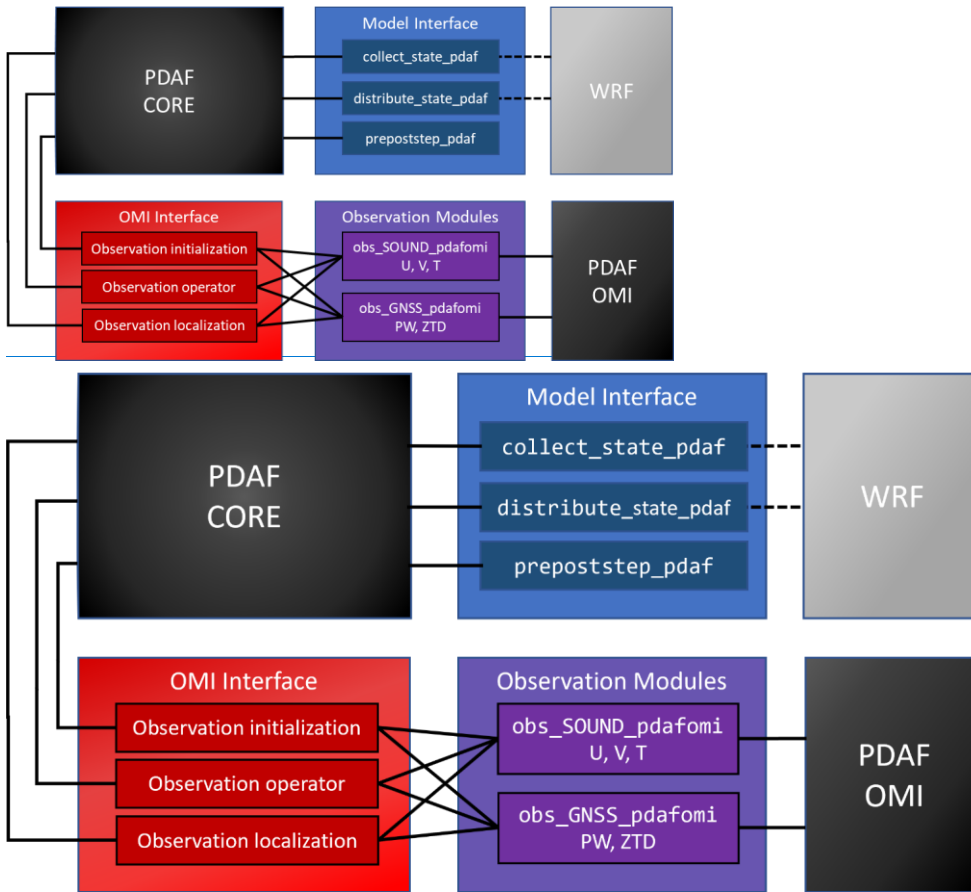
PDAF CORE

Model Interface

collect_state_pdaf

distribute_state_pdaf

prepoststep_pdaf

WRF

OMI Interface

Observation initialization

Observation operator

Observation localization

Observation Modules

obs_SOUND_pdafomi U, V, T

obs_GNSS_pdafomi PW, ZTD

PDAF OMI

PDAF CORE

Model Interface

collect_state_pdaf

distribute_state_pdaf

prepoststep_pdaf

WRF

OMI Interface

Observation initialization

Observation operator

Observation localization

Observation Modules

obs_SOUND_pdafomi U, V, T

obs_GNSS_pdafomi PW, ZTD

PDAF OMI